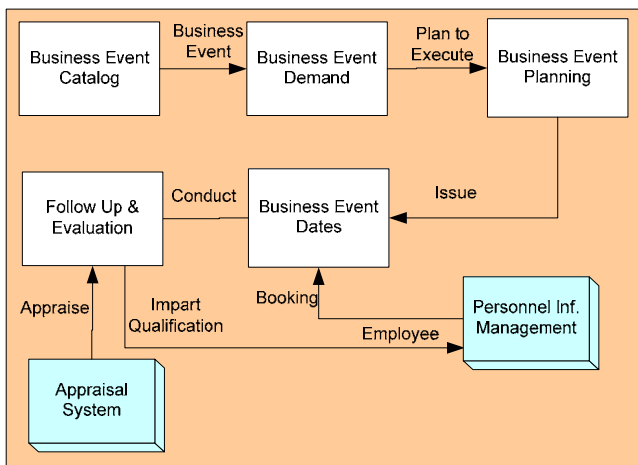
Business Event Catalog

Business Event

Business Event Demand

Plan to Execute

Business Event Planning

Follow Up & Evaluation

Conduct

Business Event Dates

Issue

Appraise

Impart Qualification

Booking

Personnel Inf. Management

Employee

Appraisal System